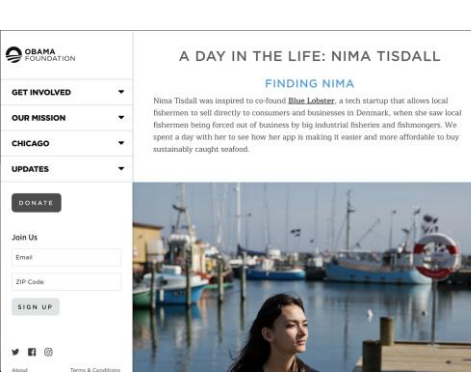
OBAMA FOUNDATION

GET INVOLVED

OUR MISSION

CHICAGO

UPDATES

DONATE

Join Us

Email

ZIP Code

SIGN UP

About

Terms & Conditions

A DAY IN THE LIFE: NIMA TISDALL

FINDING NIMA

Nima Tisdall was inspired to co-found Blue Lobster, a tech startup that allows local fishermen to sell directly to consumers and businesses in Denmark, when she saw local fishermen being forced out of business by big industrial fisheries and fishmongers. We spent a day with her to see how her app is making it easier and more affordable to buy sustainably caught seafood.